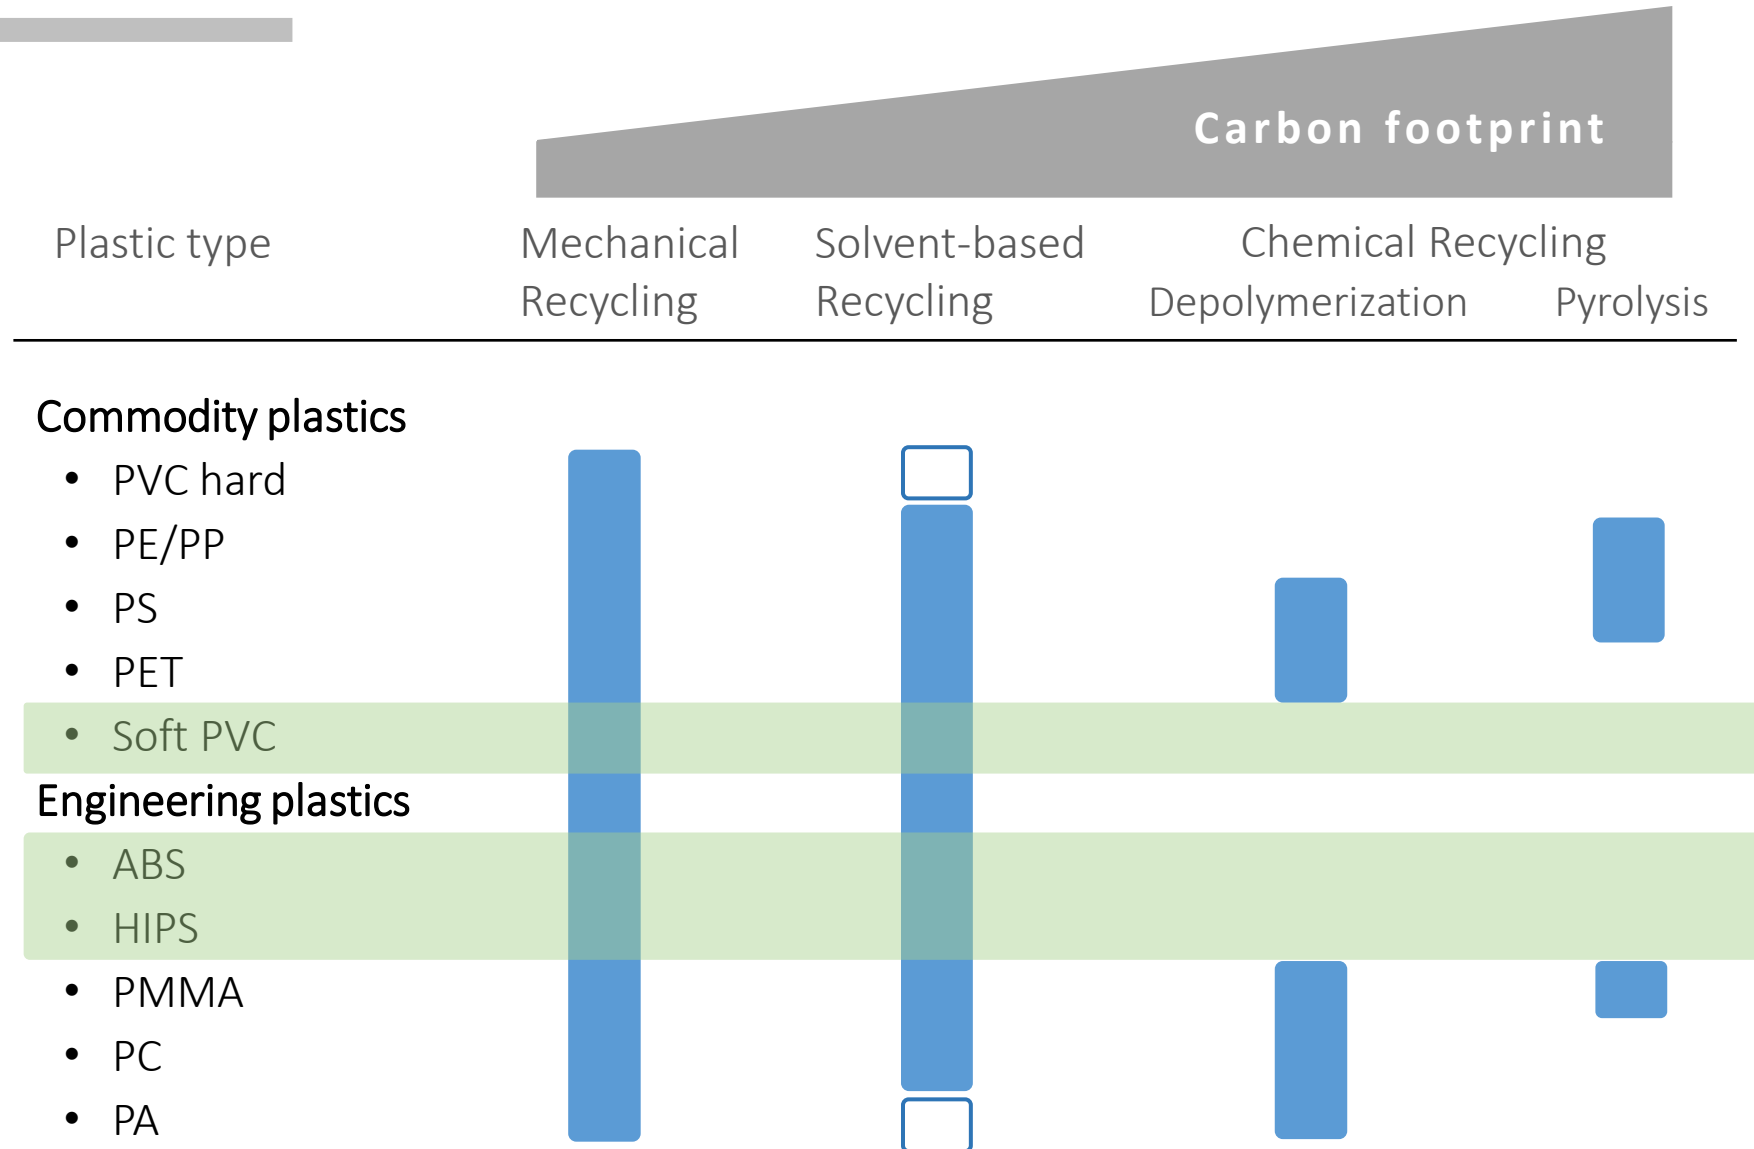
Carbon footprint

Plastic type

Mechanical Recycling

Solvent-based Recycling

Chemical Recycling

Depolymerization

Pyrolysis

Commodity plastics
- PVC hard
- PE/PP
- PS
- PET
- Soft PVC

Engineering plastics
- ABS
- HIPS
- PMMA
- PC
- PA